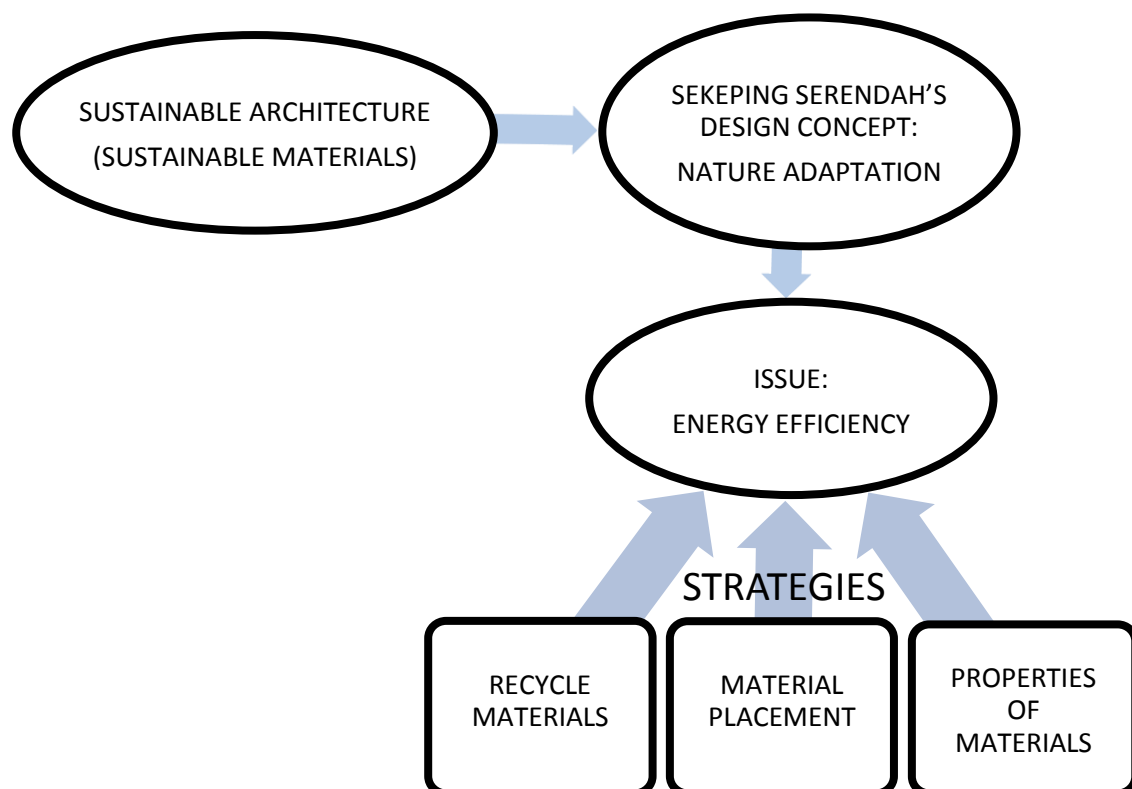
SUSTAINABLE ARCHITECTURE
(SUSTAINABLE MATERIALS)

SEKEPING SERENDAH'S DESIGN CONCEPT:
NATURE ADAPTATION

ISSUE:
ENERGY EFFICIENCY

STRATEGIES

RECYCLE MATERIALS

MATERIAL PLACEMENT

PROPERTIES OF MATERIALS